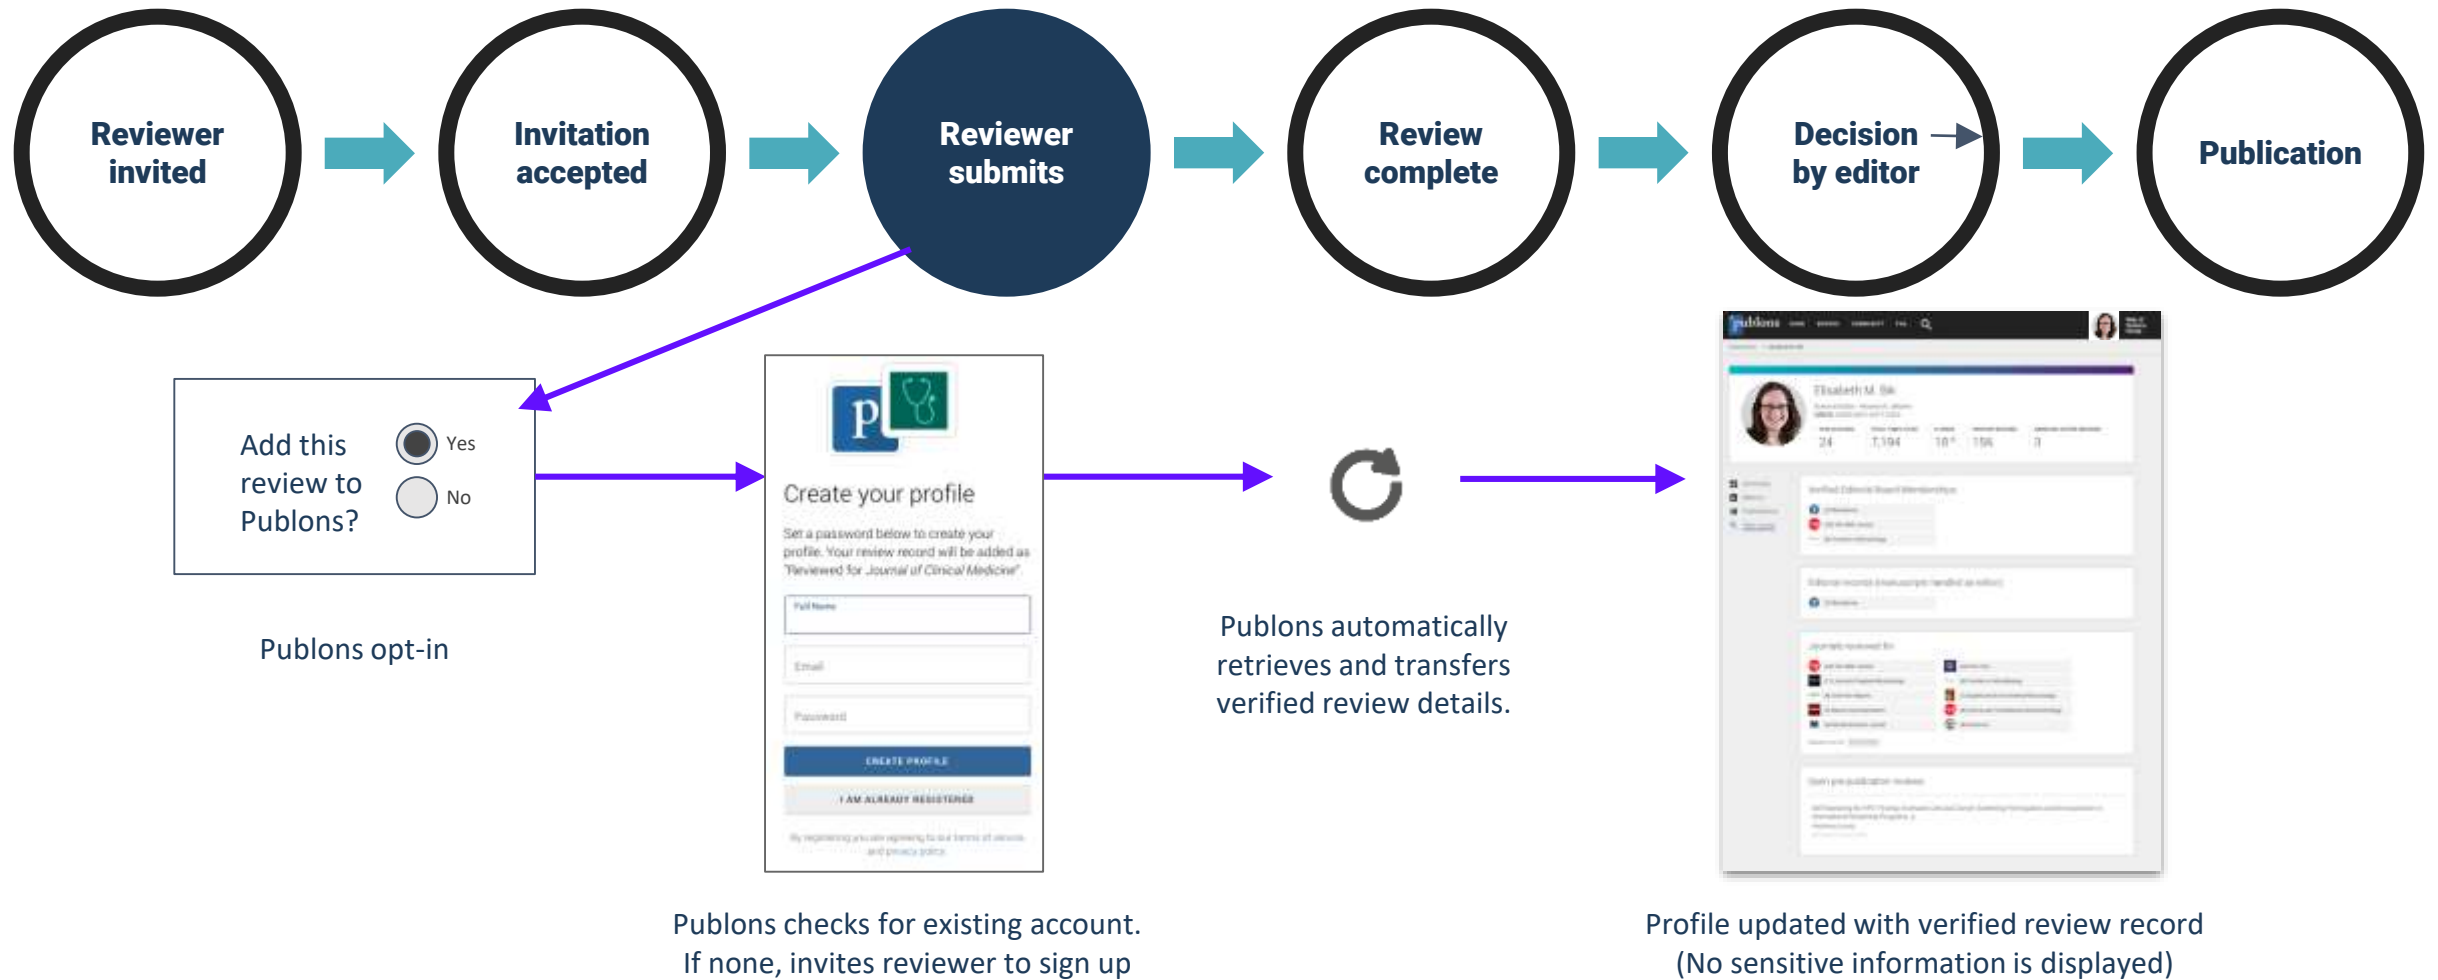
Reviewer invited

Invitation accepted

Reviewer submits

Review complete

Decision by editor

Publication

Add this review to Publons?

Yes

No

Publons opt-in

p

Create your profile

Set a password below to create your profile. Your review record will be added as "Reviewed for Journal of Clinical Medicine".

Full Name

Email

Password

CREATE PROFILE

I AM ALREADY REGISTERED

By registering you are agreeing to our terms of service and privacy policy.

Publons checks for existing account. If none, invites reviewer to sign up

Publons automatically retrieves and transfers verified review details.

publons

Elisabeth M. Bik

24 7,194 18 156 3

Profile updated with verified review record (No sensitive information is displayed)